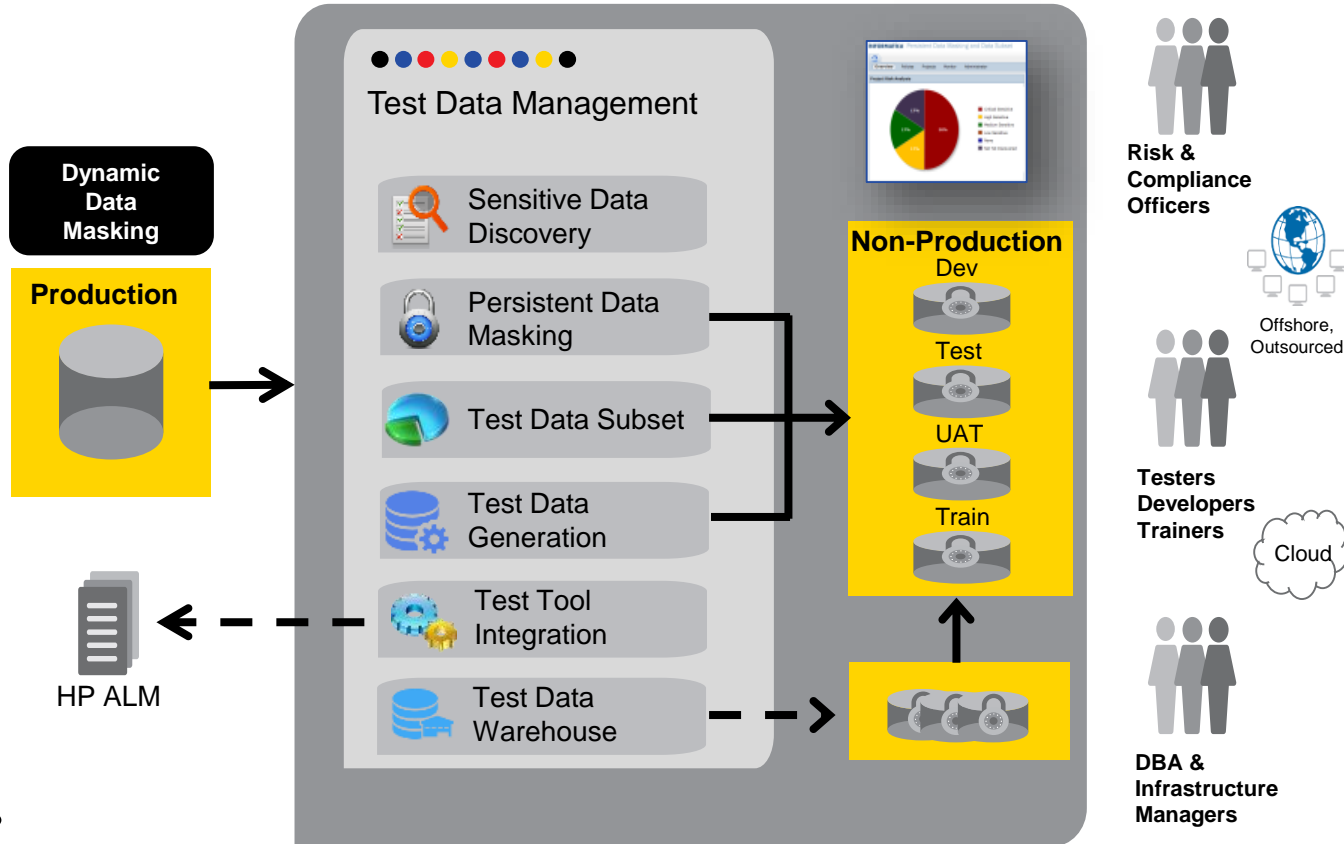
Dynamic Data Masking

Production

Test Data Management

Sensitive Data Discovery

Persistent Data Masking

Test Data Subset

Test Data Generation

Test Tool Integration

Test Data Warehouse

HP ALM

Non-Production

Dev

Test

UAT

Train

Risk & Compliance Officers

Offshore, Outsourced

Testers Developers Trainers

Cloud

DBA & Infrastructure Managers